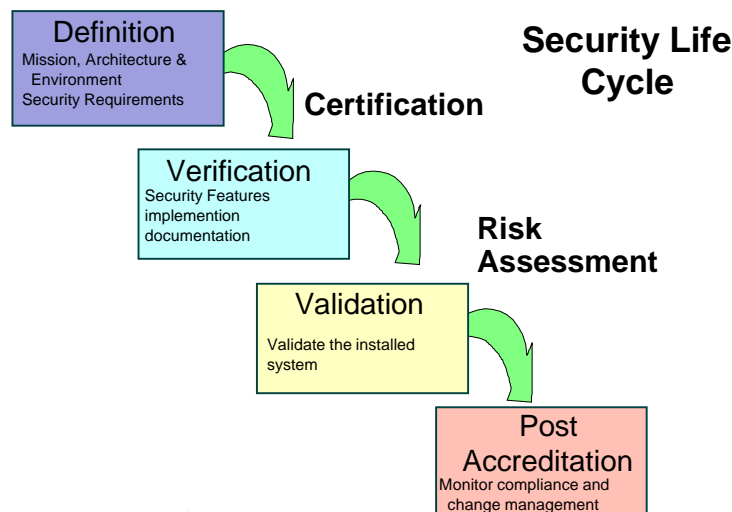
Security Life Cycle

Definition
Mission, Architecture & Environment
Security Requirements

Certification

Verification
Security Features implemention documentation

Risk Assessment

Validation
Validate the installed system

Post Accreditation
Monitor compliance and change management